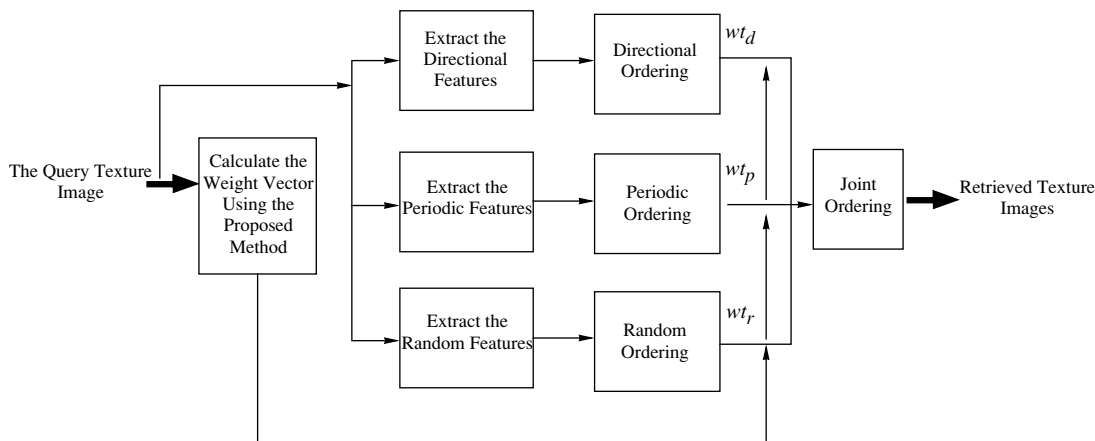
The Query Texture Image

Calculate the Weight Vector Using the Proposed Method

Extract the Directional Features

Directional Ordering

$wt_d$

Extract the Periodic Features

Periodic Ordering

$wt_p$

Extract the Random Features

Random Ordering

$wt_r$

Joint Ordering

Retrieved Texture Images